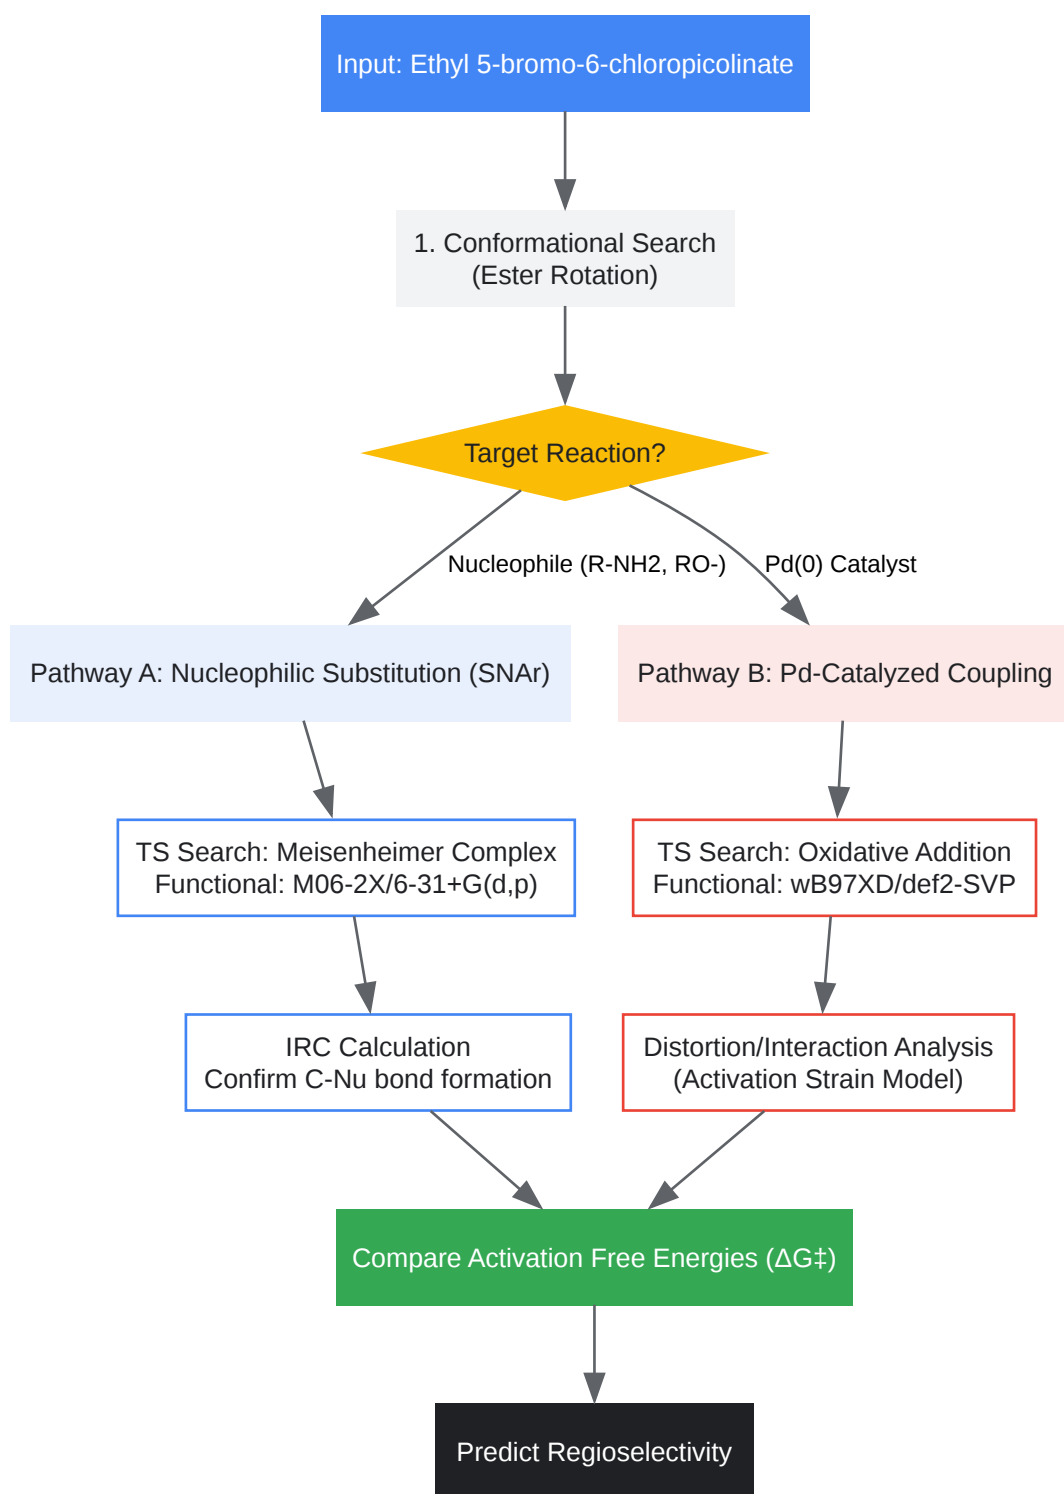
Input: Ethyl 5-bromo-6-chloropicolinate

1. Conformational Search
(Ester Rotation)

Target Reaction?

Nucleophile (R-NH2, RO-)

Pd(0) Catalyst

Pathway A: Nucleophilic Substitution (SNAr)

Pathway B: Pd-Catalyzed Coupling

TS Search: Meisenheimer Complex
Functional: M06-2X/6-31+G(d,p)

TS Search: Oxidative Addition
Functional: wB97XD/def2-SVP

IRC Calculation
Confirm C-Nu bond formation

Distortion/Interaction Analysis
(Activation Strain Model)

Compare Activation Free Energies (ΔG‡)

Predict Regioselectivity